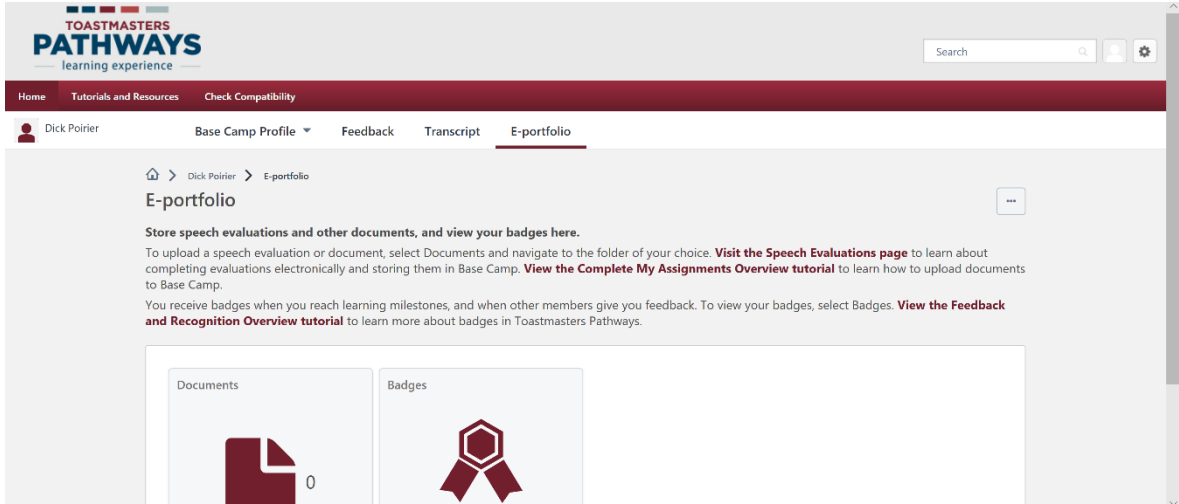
TOASTMASTERS
PATHWAYS
learning experience

Search

Home Tutorials and Resources Check Compatibility

Dick Poirier

Base Camp Profile Feedback Transcript E-portfolio

Dick Poirier > E-portfolio

E-portfolio

Store speech evaluations and other documents, and view your badges here.

To upload a speech evaluation or document, select Documents and navigate to the folder of your choice. Visit the Speech Evaluations page to learn about completing evaluations electronically and storing them in Base Camp. View the Complete My Assignments Overview tutorial to learn how to upload documents to Base Camp.

You receive badges when you reach learning milestones, and when other members give you feedback. To view your badges, select Badges. View the Feedback and Recognition Overview tutorial to learn more about badges in Toastmasters Pathways.

Documents

0

Badges